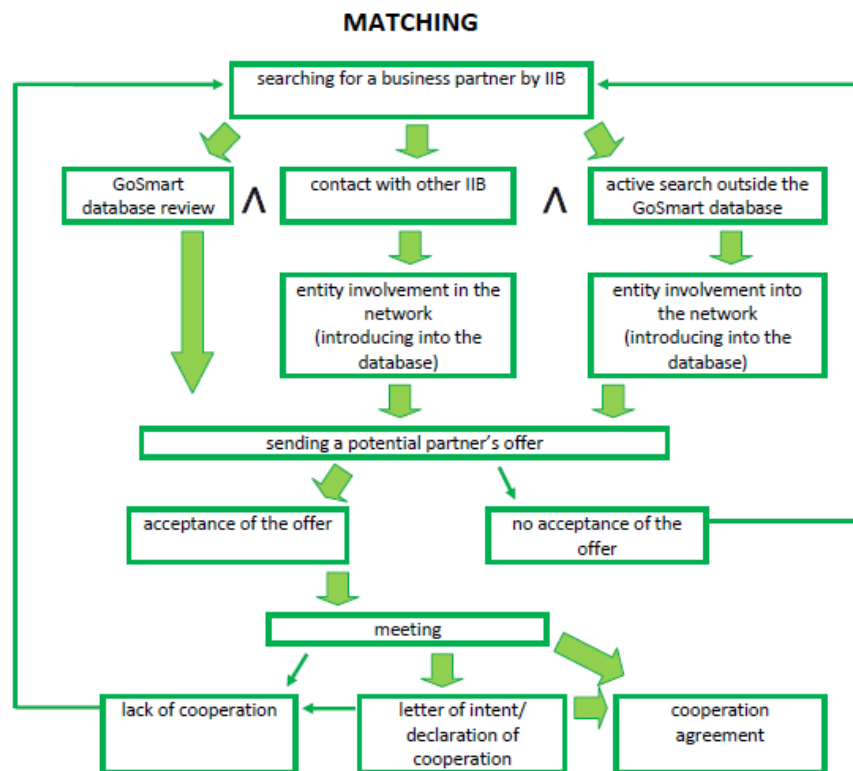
MATCHING

searching for a business partner by IIB

GoSmart database review

$\wedge$

contact with other IIB

$\wedge$

active search outside the GoSmart database

entity involvement in the network (introducing into the database)

entity involvement into the network (introducing into the database)

sending a potential partner's offer

acceptance of the offer

no acceptance of the offer

meeting

lack of cooperation

letter of intent/ declaration of cooperation

cooperation agreement